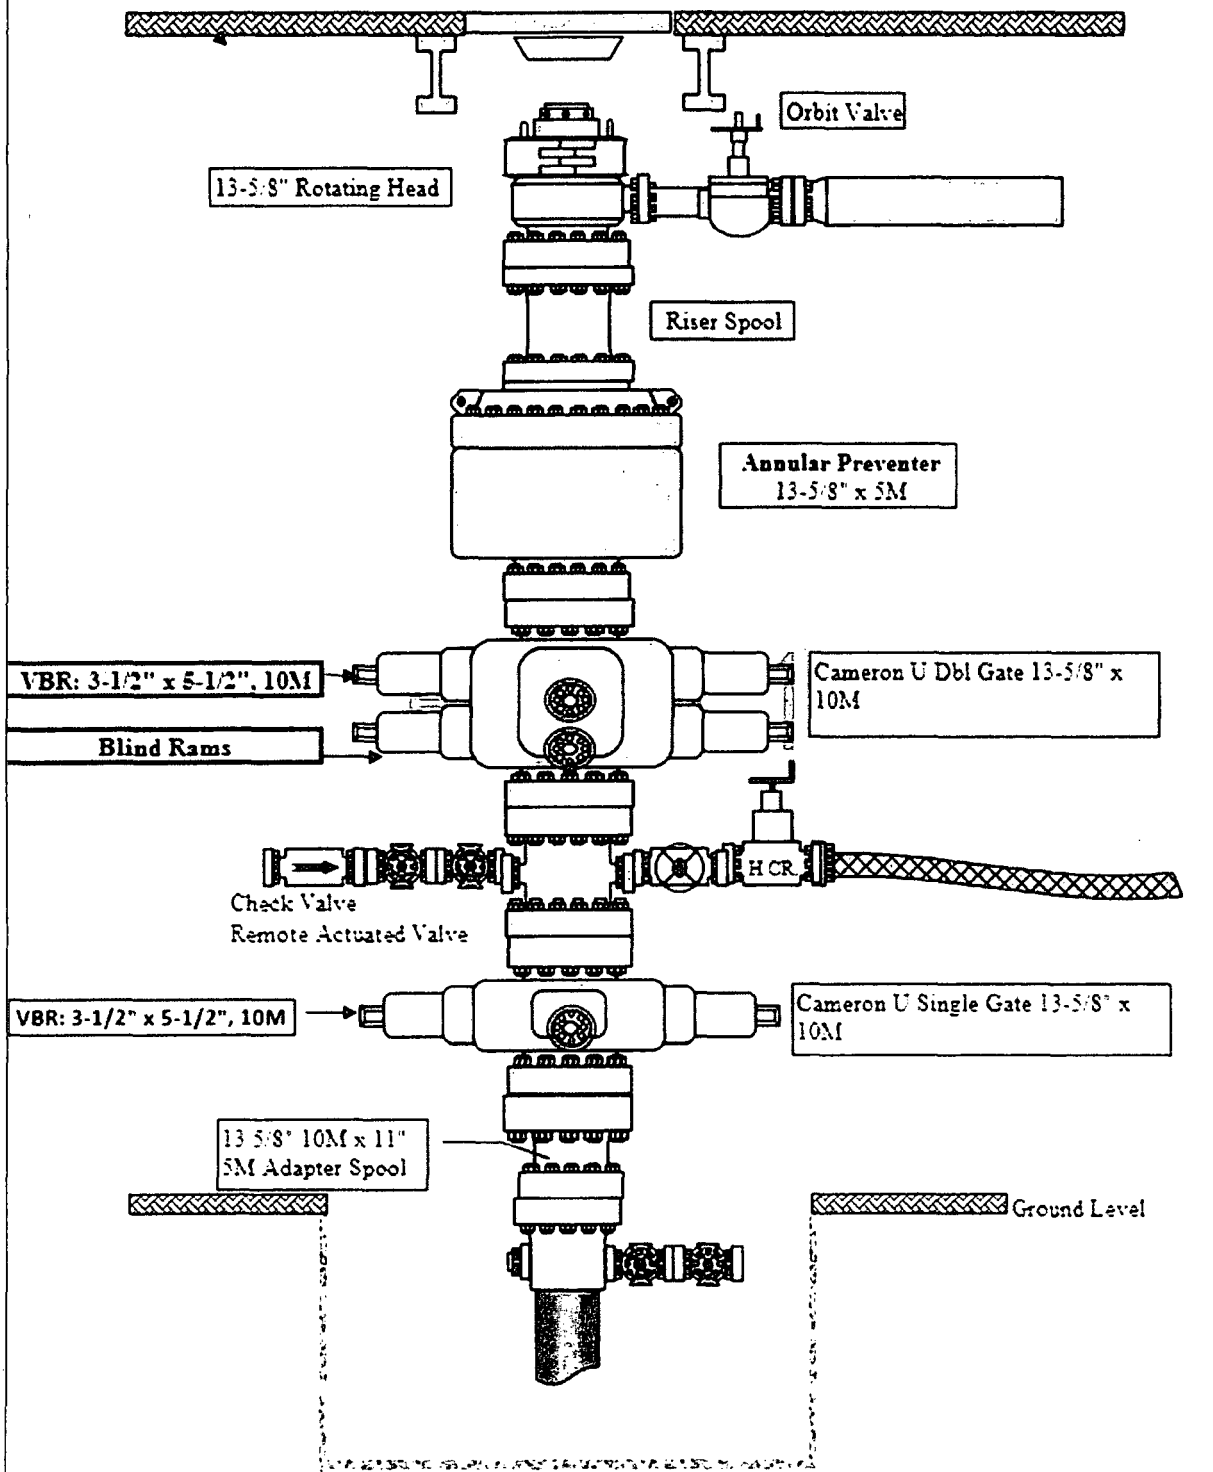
Orbit Valve

13-5/8" Rotating Head

Riser Spool

Annular Preventer
13-5/8" x 5M

VBR: 3-1/2" x 5-1/2", 10M

Cameron U Dbl Gate 13-5/8" x 10M

Blind Rams

HCR

Check Valve

Remote Actuated Valve

VBR: 3-1/2" x 5-1/2", 10M

Cameron U Single Gate 13-5/8" x 10M

13 5/8" 10M x 11" 5M Adapter Spool

Ground Level